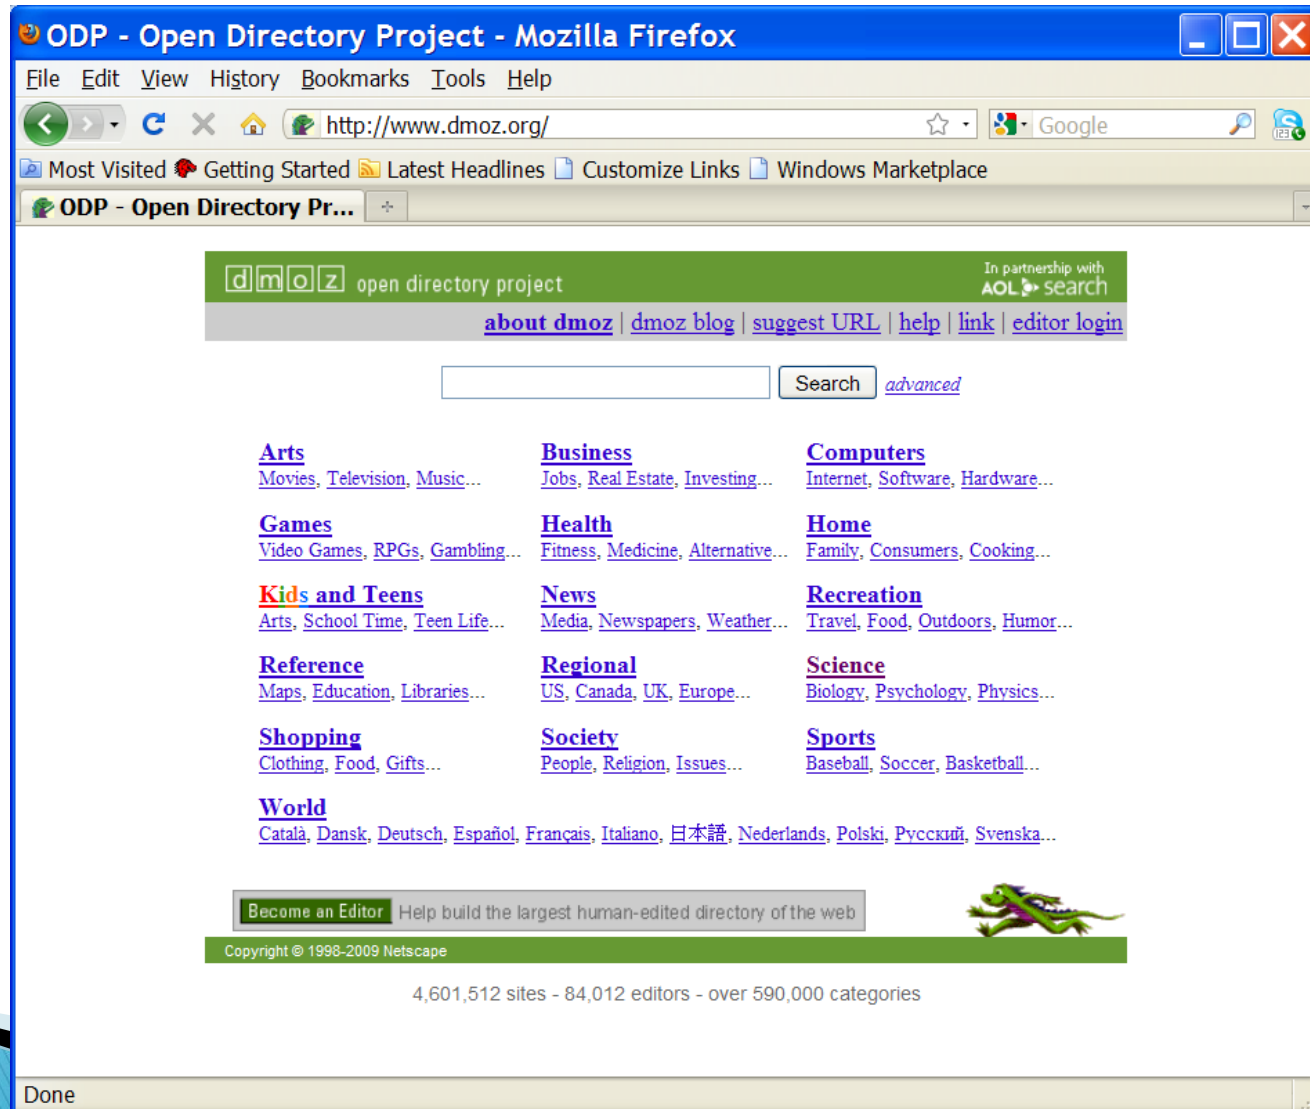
ODP - Open Directory Project - Mozilla Firefox

File Edit View History Bookmarks Tools Help

http://www.dmoz.org/

Google

Most Visited Getting Started Latest Headlines Customize Links Windows Marketplace

ODP - Open Directory Pr...

dmoz open directory project

In partnership with AOL search

about dmoz | dmoz blog | suggest URL | help | link | editor login

Search advanced

Arts
Movies, Television, Music...

Business
Jobs, Real Estate, Investing...

Computers
Internet, Software, Hardware...

Games
Video Games, RPGs, Gambling...

Health
Fitness, Medicine, Alternative...

Home
Family, Consumers, Cooking...

Kids and Teens
Arts, School Time, Teen Life...

News
Media, Newspapers, Weather...

Recreation
Travel, Food, Outdoors, Humor...

Reference
Maps, Education, Libraries...

Regional
US, Canada, UK, Europe...

Science
Biology, Psychology, Physics...

Shopping
Clothing, Food, Gifts...

Society
People, Religion, Issues...

Sports
Baseball, Soccer, Basketball...

World
Català, Dansk, Deutsch, Español, Français, Italiano, 日本語, Nederlands, Polski, Русский, Svenska...

Become an Editor Help build the largest human-edited directory of the web

Copyright © 1998-2009 Netscape

4,601,512 sites - 84,012 editors - over 590,000 categories

Done